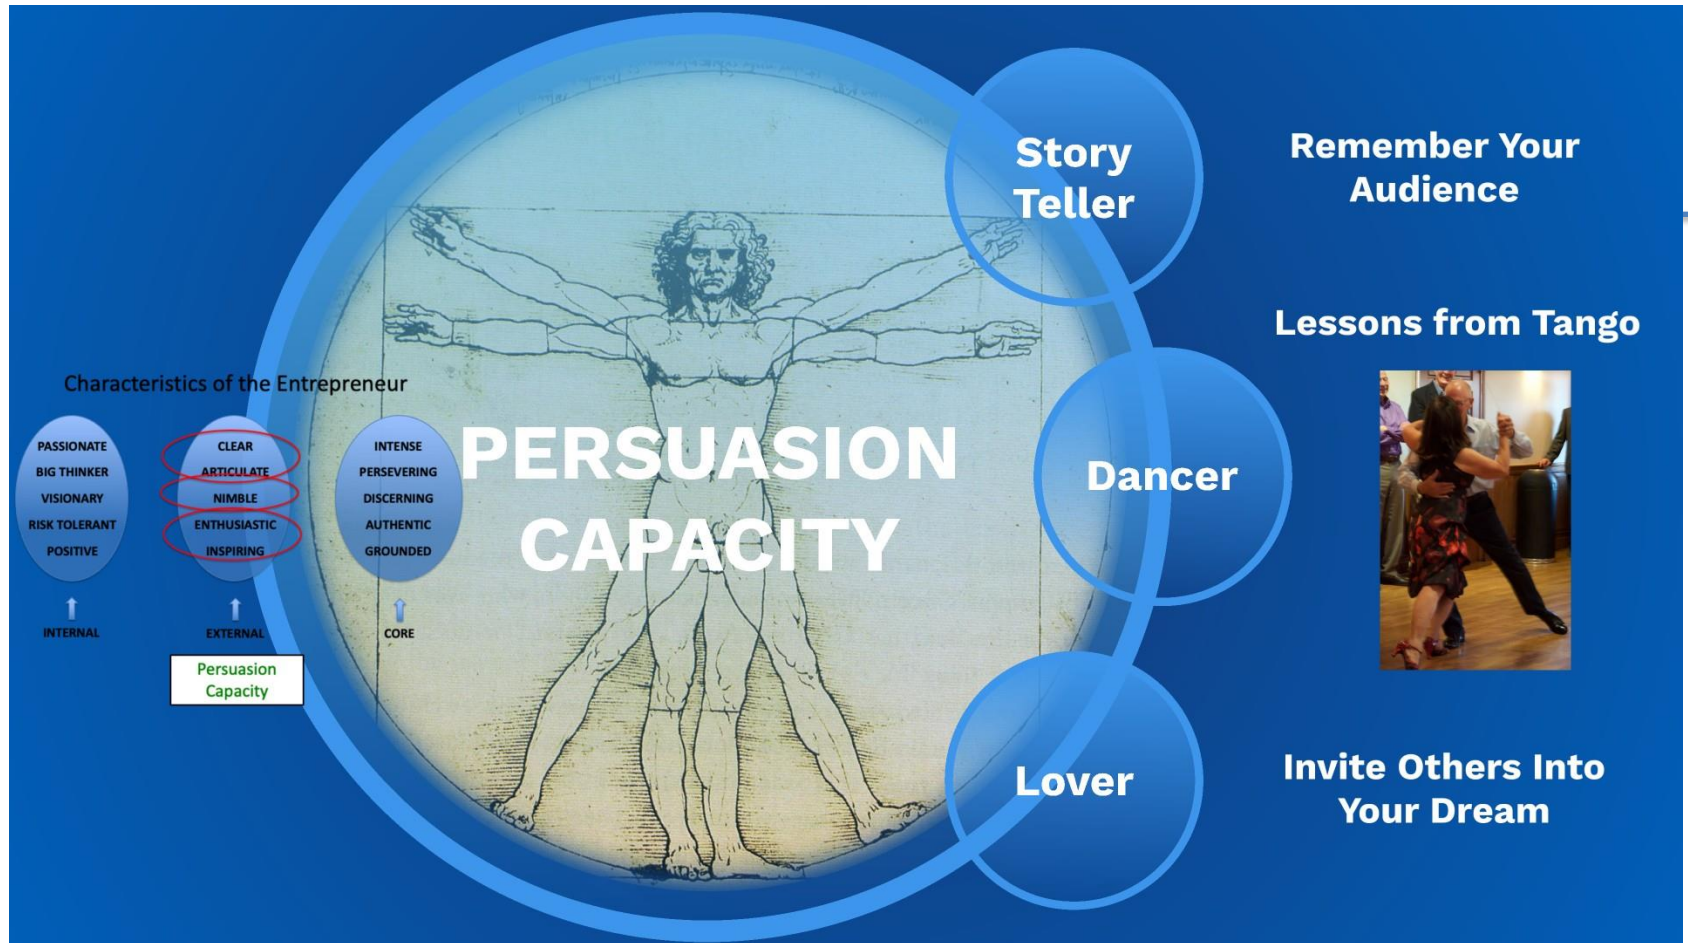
Characteristics of the Entrepreneur

PASSIONATE
BIG THINKER
VISIONARY
RISK TOLERANT
POSITIVE

INTERNAL

CLEAR
ARTICULATE
NIMBLE
ENTHUSIASTIC
INSPIRING

EXTERNAL

Persuasion Capacity

INTENSE
PERSEVERING
DISCERNING
AUTHENTIC
GROUNDED

CORE

PERSUASION CAPACITY

Story Teller

Dancer

Lover

Remember Your Audience

Lessons from Tango

Invite Others Into Your Dream